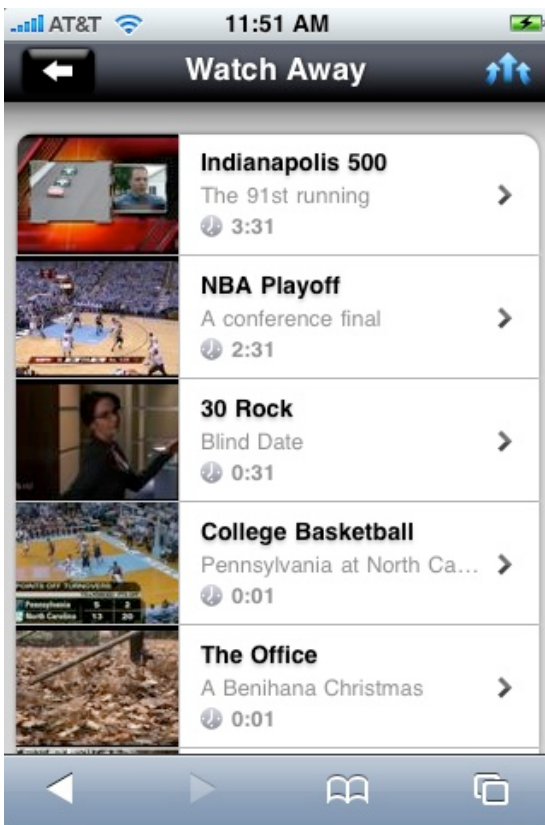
AT&T 11:51 AM

Watch Away

Indianapolis 500
The 91st running
3:31

NBA Playoff
A conference final
2:31

30 Rock
Blind Date
0:31

College Basketball
Pennsylvania at North Ca...
0:01

POINTS OFF TURNOVERS
Pennsylvania 5 2
North Carolina 13 20

The Office
A Benihana Christmas
0:01